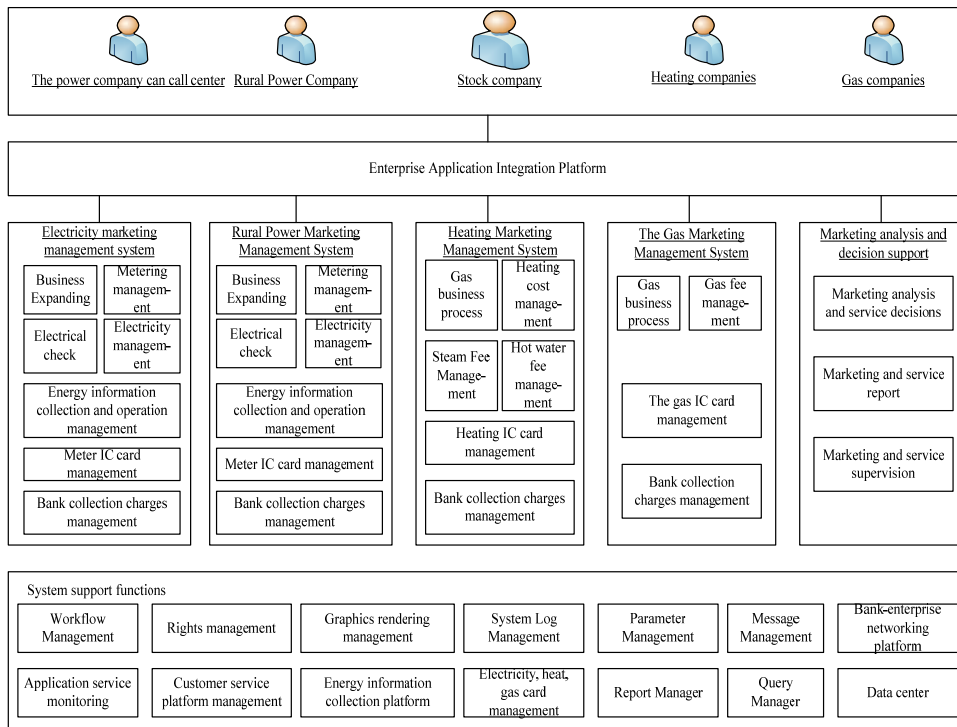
The power company can call center
Rural Power Company
Stock company
Heating companies
Gas companies

Enterprise Application Integration Platform

Electricity marketing management system
Business Expanding
Metering management
Electrical check
Electricity management
Energy information collection and operation management
Meter IC card management
Bank collection charges management

Rural Power Marketing Management System
Business Expanding
Metering management
Electrical check
Electricity management
Energy information collection and operation management
Meter IC card management
Bank collection charges management

Heating Marketing Management System
Gas business process
Heating cost management
Steam Fee Management
Hot water fee management
Heating IC card management
Bank collection charges management

The Gas Marketing Management System
Gas business process
Gas fee management
The gas IC card management
Bank collection charges management

Marketing analysis and decision support
Marketing analysis and service decisions
Marketing and service report
Marketing and service supervision

System support functions
Workflow Management
Rights management
Graphics rendering management
System Log Management
Parameter Management
Message Management
Bank-enterprise networking platform
Application service monitoring
Customer service platform management
Energy information collection platform
Electricity, heat, gas card management
Report Manager
Query Manager
Data center